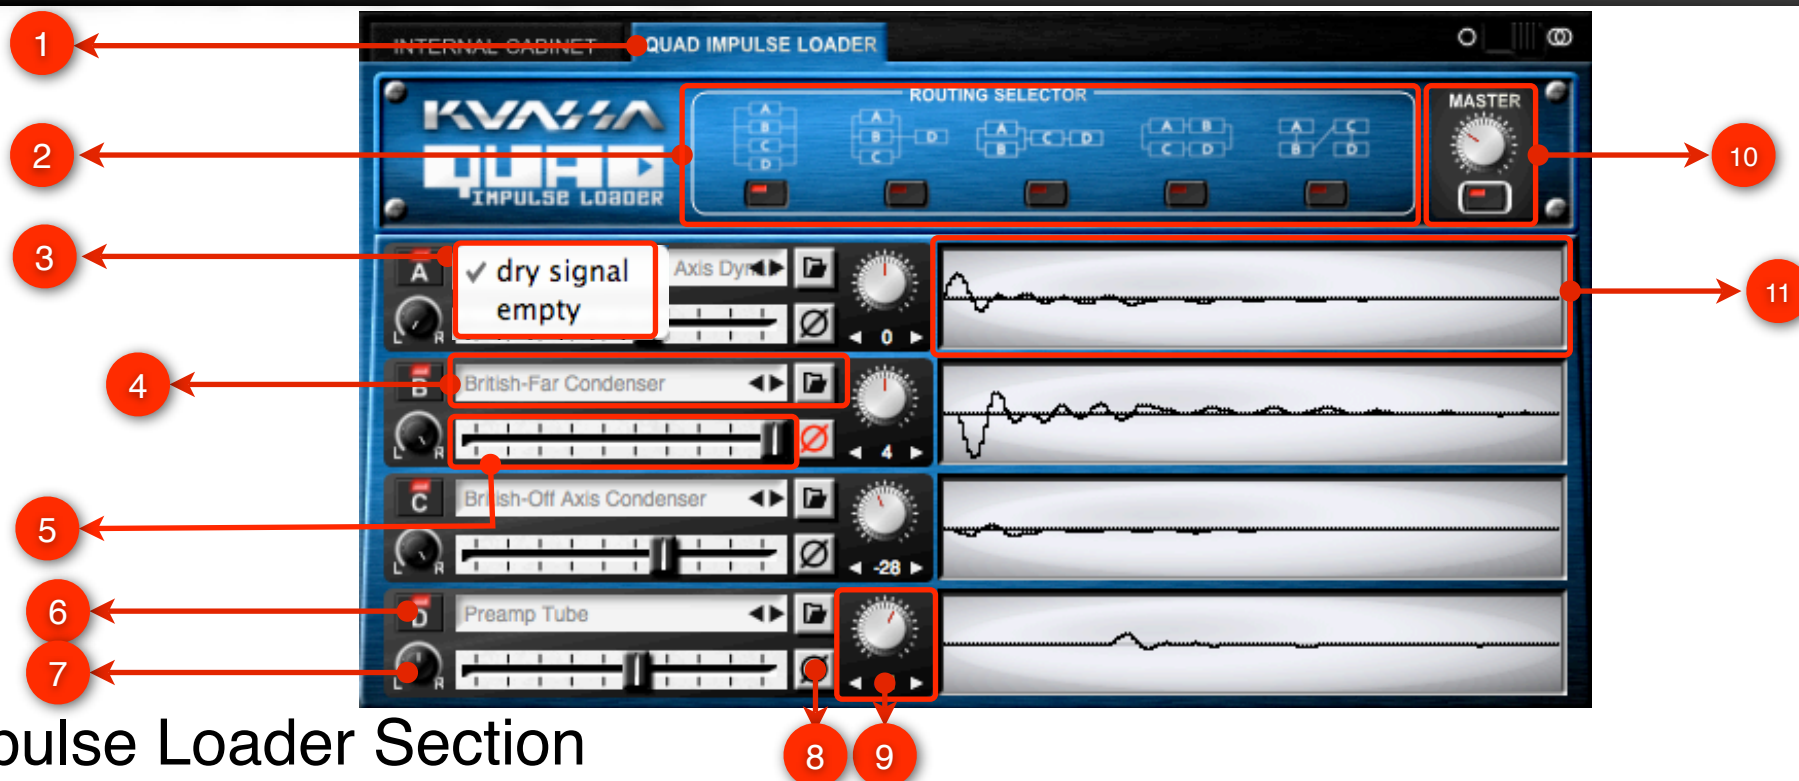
1
INTERNAL CABINET
QUAD IMPULSE LOADER
2
KUASSA
QUAD
IMPULSE LOADER
ROUTING SELECTOR
A
B
C
D
A
B
C
D
A
B
C
D
A
B
C
D
A
B
C
D
MASTER
10
3
A
L
R
✓ dry signal
empty
Axis Dyn
0
11
4
B
British-Far Condenser
L
R
4
5
C
British-Off Axis Condenser
L
R
-28
6
D
Preamp Tube
7
L
R
pulse Loader Section
8
9